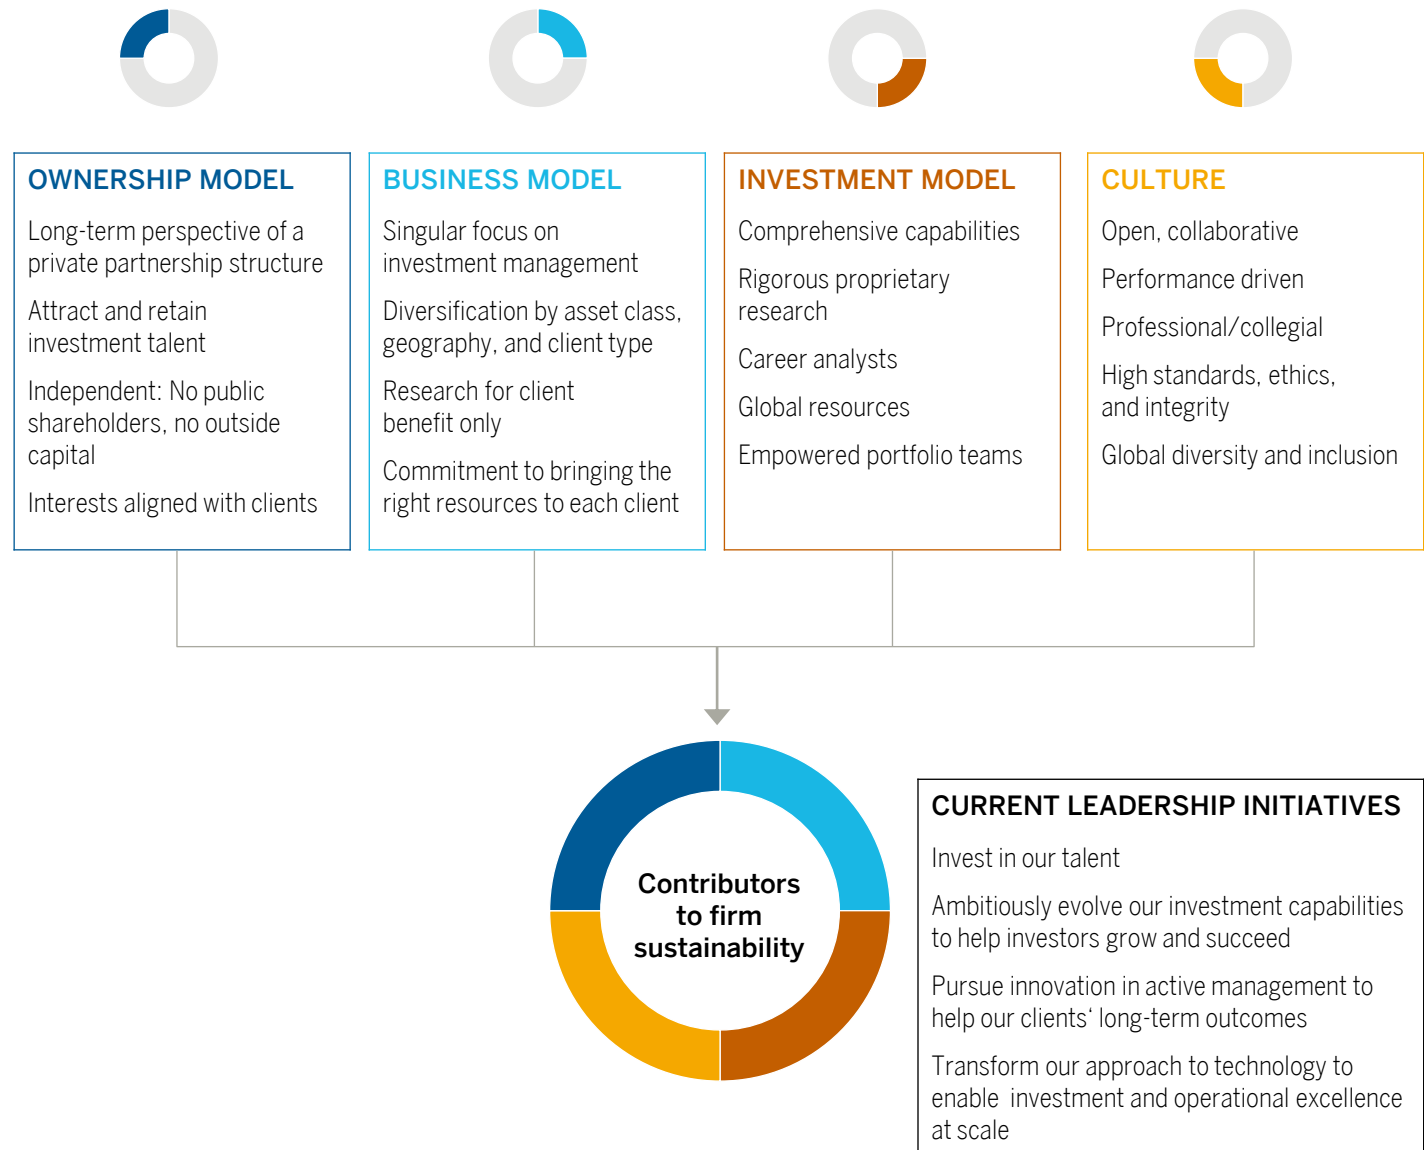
OWNERSHIP MODEL

Long-term perspective of a private partnership structure

Attract and retain investment talent

Independent: No public shareholders, no outside capital

Interests aligned with clients

BUSINESS MODEL

Singular focus on investment management

Diversification by asset class, geography, and client type

Research for client benefit only

Commitment to bringing the right resources to each client

INVESTMENT MODEL

Comprehensive capabilities

Rigorous proprietary research

Career analysts

Global resources

Empowered portfolio teams

CULTURE

Open, collaborative

Performance driven

Professional/collegial

High standards, ethics, and integrity

Global diversity and inclusion

Contributors to firm sustainability

CURRENT LEADERSHIP INITIATIVES

Invest in our talent

Ambitiously evolve our investment capabilities to help investors grow and succeed

Pursue innovation in active management to help our clients‘ long-term outcomes

Transform our approach to technology to enable investment and operational excellence at scale